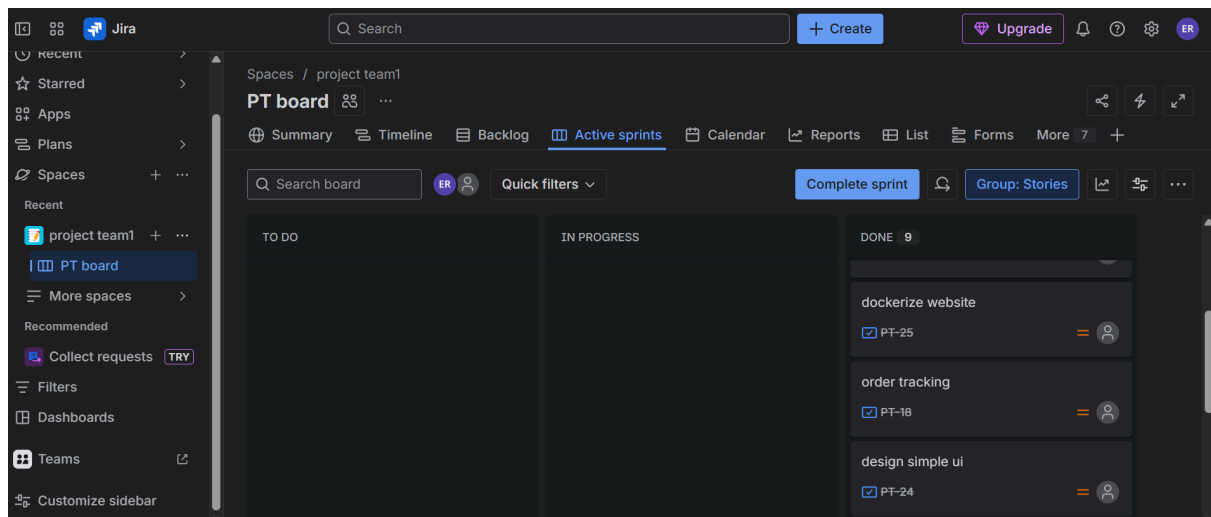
Jira

Search

+ Create

Upgrade

ER

Recent

Starred

Apps

Plans

Spaces

Recent

project team1

PT board

More spaces

Recommended

Collect requests TRY

Filters

Dashboards

Teams

Customize sidebar

Spaces / project team1

PT board

Summary Timeline Backlog Active sprints Calendar Reports List Forms More 7

Search board

ER

Quick filters

Complete sprint

Group: Stories

TO DO

IN PROGRESS

DONE 9

dockerize website

PT-25

order tracking

PT-18

design simple ui

PT-24